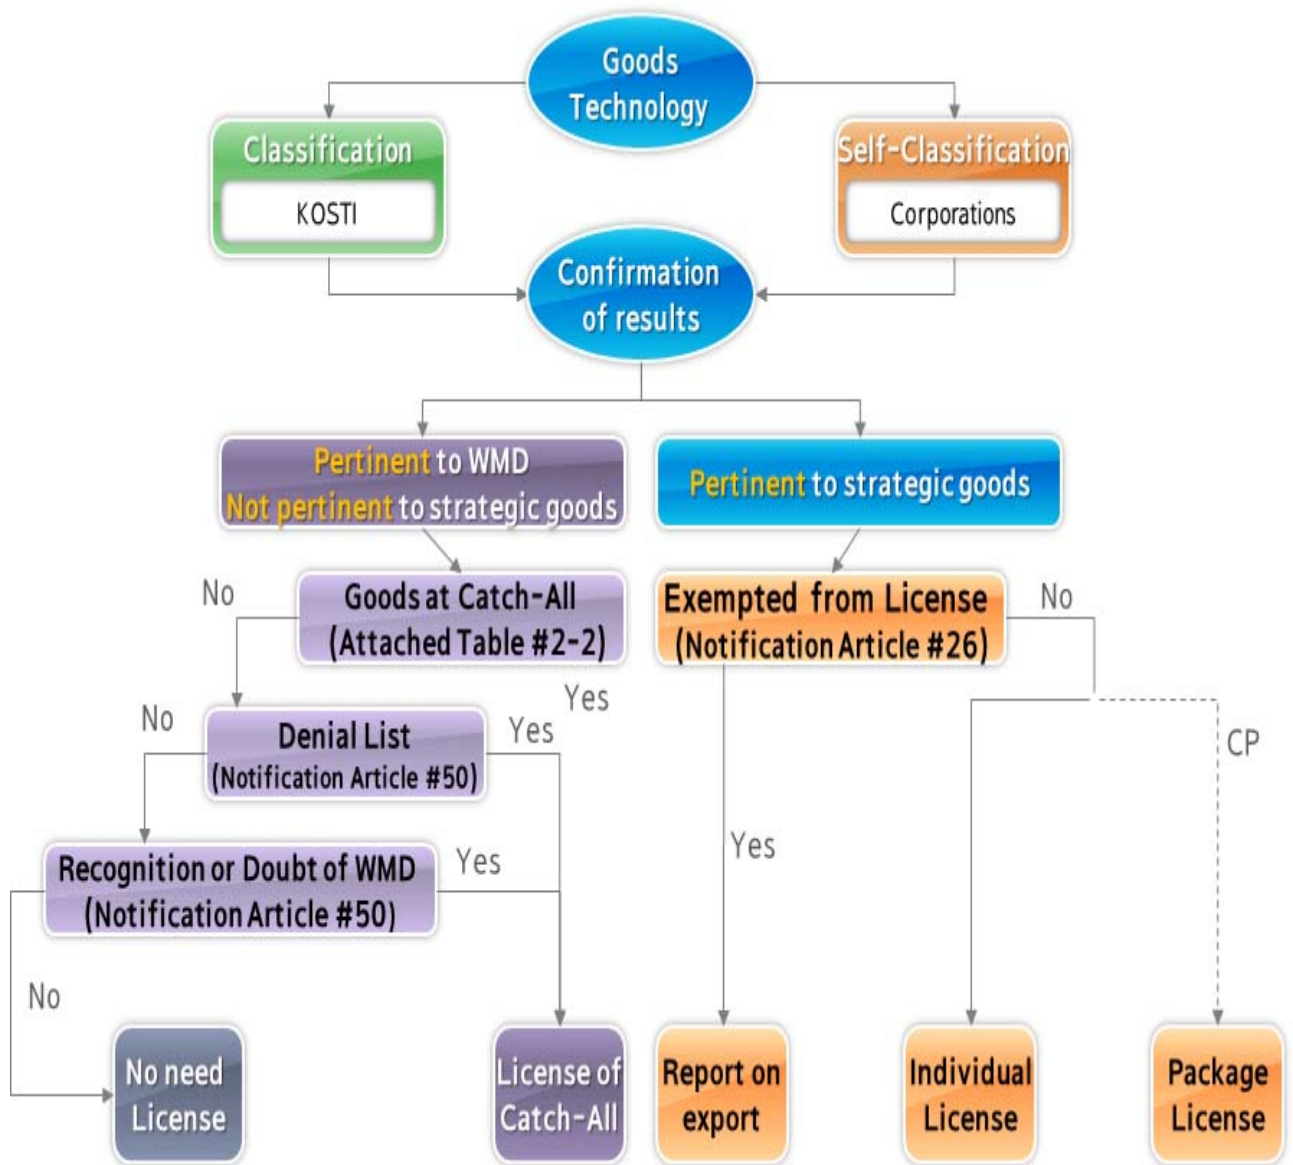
Goods Technology

Classification
KOSTI

Self-Classification
Corporations

Confirmation of results

Pertinent to WMD
Not pertinent to strategic goods

Pertinent to strategic goods

No

Goods at Catch-All
(Attached Table #2-2)

Exempted from License
(Notification Article #26)

No

Yes

No

Denial List
(Notification Article #50)

Yes

CP

Recognition or Doubt of WMD
(Notification Article #50)

Yes

Yes

No

No need License

License of Catch-All

Report on export

Individual License

Package License